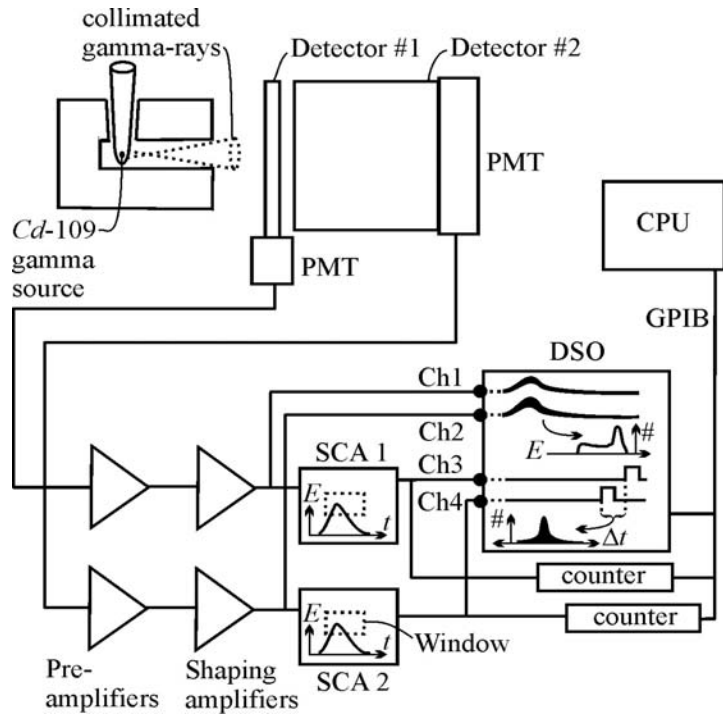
collimated gamma-rays

Detector #1

Detector #2

PMT

$Cd$-109 gamma source

PMT

CPU

GPIB

DSO

Ch1

Ch2

$E$

#

SCA 1

Ch3

$E$

$t$

Ch4

#

$\Delta t$

counter

counter

$E$

$t$

Window

SCA 2

Pre-amplifiers

Shaping amplifiers